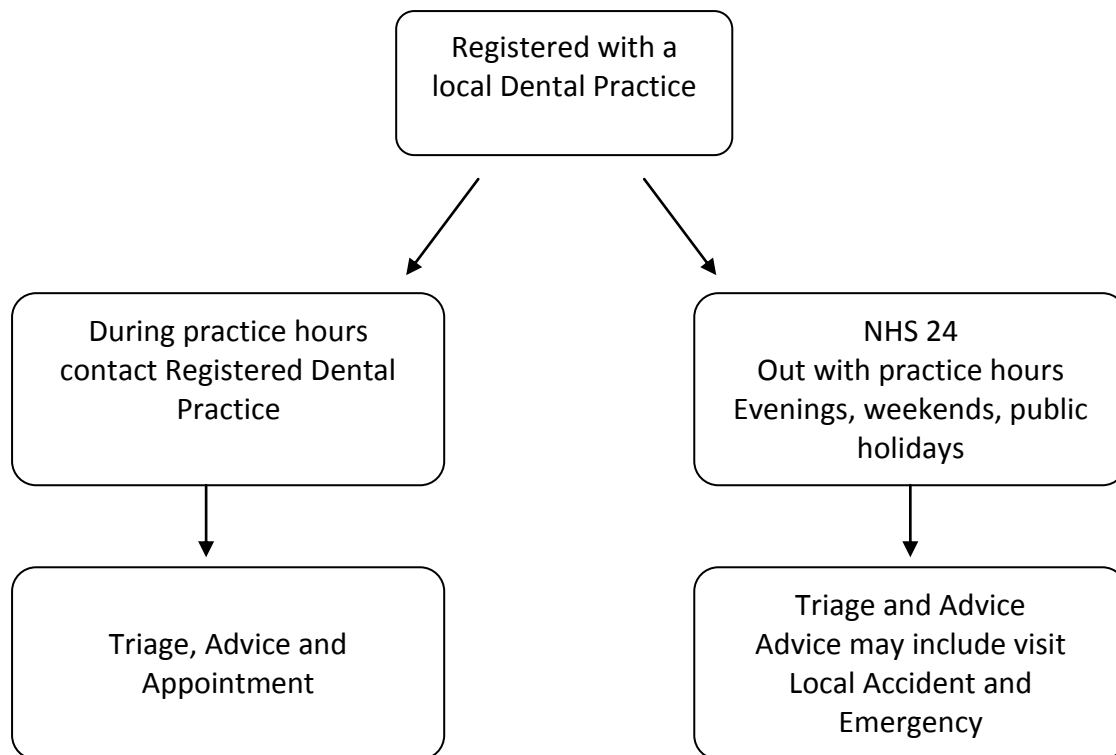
Registered with a local Dental Practice

During practice hours contact Registered Dental Practice

NHS 24
Out with practice hours
Evenings, weekends, public holidays

Triage, Advice and Appointment

Triage and Advice
Advice may include visit Local Accident and Emergency